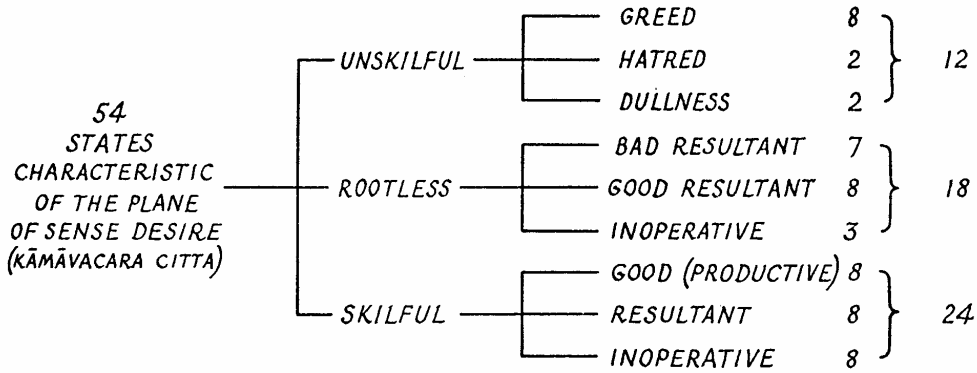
54
STATES
CHARACTERISTIC
OF THE PLANE
OF SENSE DESIRE
(KĀMĀVACARA CITTA)

UNSKILFUL

GREED 8
HATRED 2
DULLNESS 2

12

ROOTLESS

BAD RESULTANT 7
GOOD RESULTANT 8
INOPERATIVE 3

18

SKILFUL

GOOD (PRODUCTIVE) 8
RESULTANT 8
INOPERATIVE 8

24